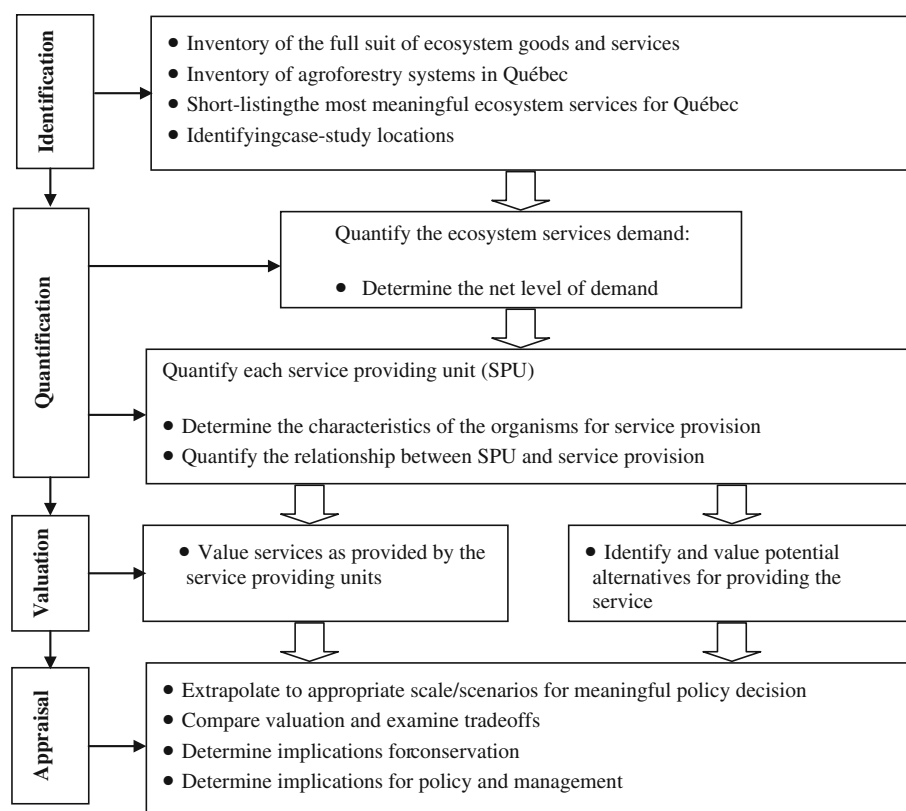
Identification

• Inventory of the full suit of ecosystem goods and services
• Inventory of agroforestry systems in Québec
• Short-listingthe most meaningful ecosystem services for Québec
• Identifyingcase-study locations

Quantification

Quantify the ecosystem services demand:

• Determine the net level of demand

Quantify each service providing unit (SPU)

• Determine the characteristics of the organisms for service provision
• Quantify the relationship between SPU and service provision

Valuation

• Value services as provided by the service providing units

• Identify and value potential alternatives for providing the service

Appraisal

• Extrapolate to appropriate scale/scenarios for meaningful policy decision
• Compare valuation and examine tradeoffs
• Determine implications forconservation
• Determine implications for policy and management